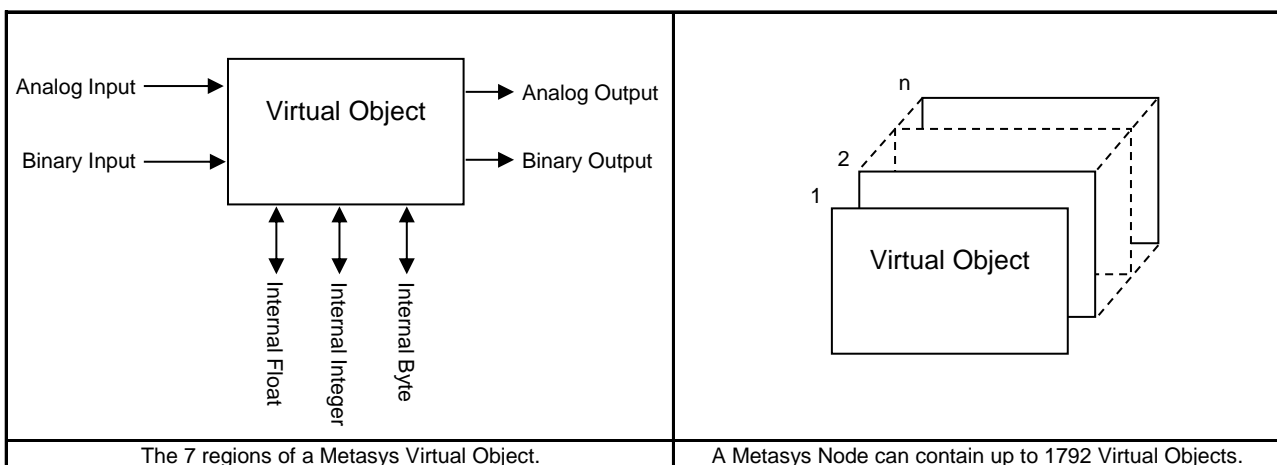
Analog Input

Binary Input

Virtual Object

Analog Output

Binary Output

Internal Float

Internal Integer

Internal Byte

n

2

1

Virtual Object

| The 7 regions of a Metasys Virtual Object. | A Metasys Node can contain up to 1792 Virtual Objects. |
|---|---|